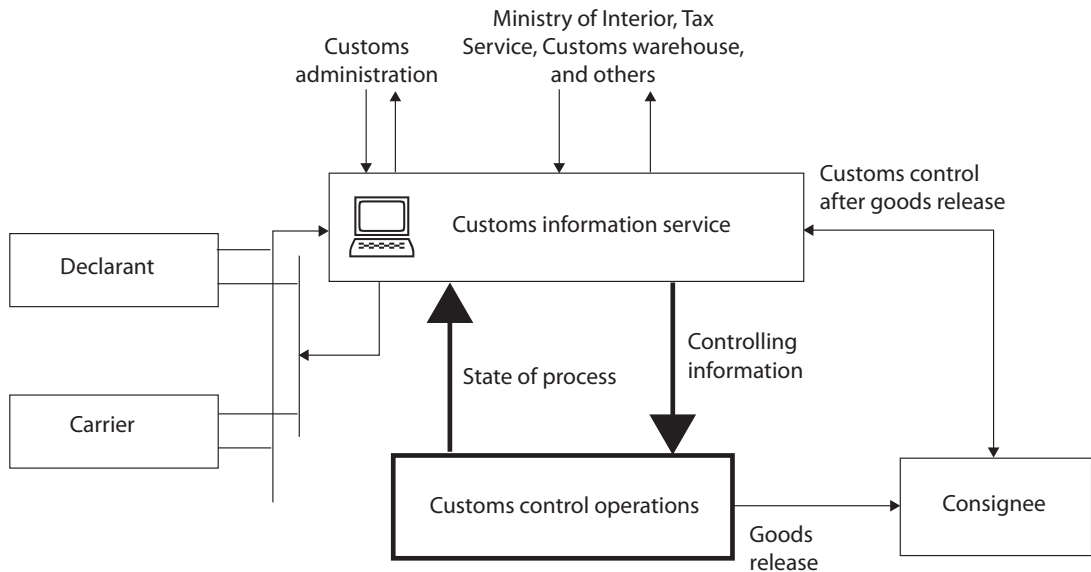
Customs administration

Ministry of Interior, Tax Service, Customs warehouse, and others

Customs control after goods release

Customs information service

Declarant

Carrier

State of process

Controlling information

Customs control operations

Goods release

Consignee